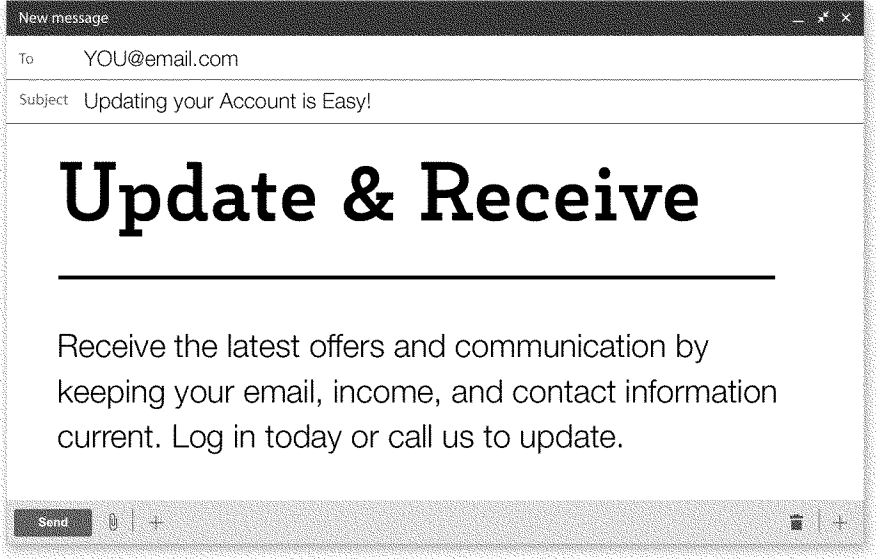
New message

To YOU@email.com

Subject Updating your Account is Easy!

Update & Receive

Receive the latest offers and communication by keeping your email, income, and contact information current. Log in today or call us to update.

Send